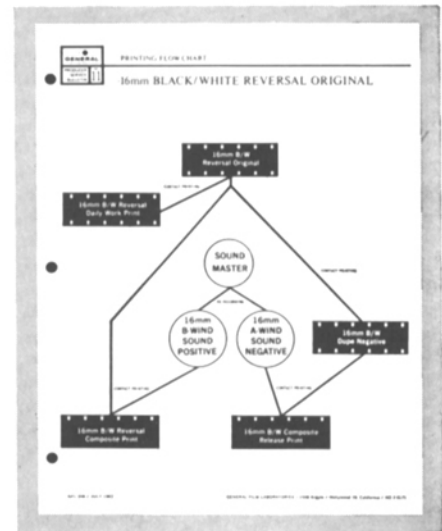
GENERAL

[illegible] 11

PRINTING FLOW CHART

16mm BLACK/WHITE REVERSAL ORIGINAL

16mm B/W Reversal Original

Contact Printing

16mm B/W Reversal Daily Work Print

SOUND MASTER

Contact Printing

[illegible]

16mm B WIND SOUND POSITIVE

16mm A WIND SOUND NEGATIVE

16mm B/W Dupe Negative

Contact Printing

Contact Printing

16mm B/W Reversal Composite Print

16mm B/W Composite Release Print

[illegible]

GENERAL FILM LABORATORIES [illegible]